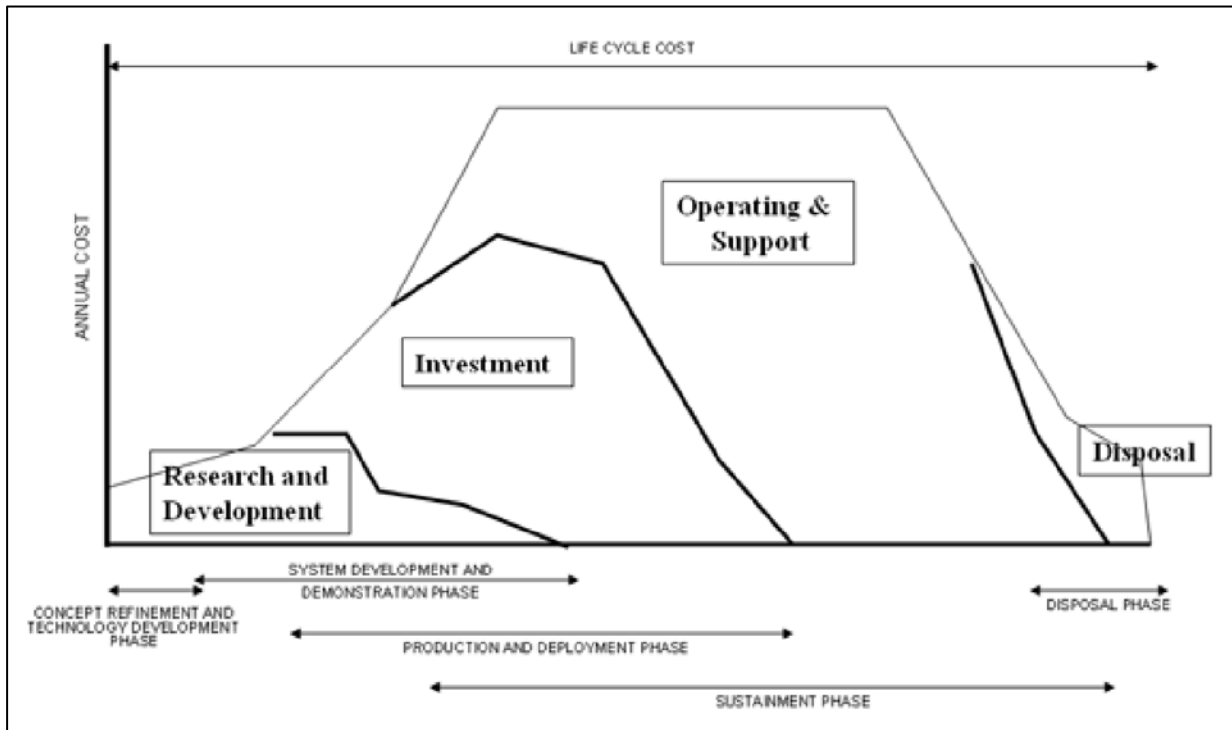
LIFE CYCLE COST

ANNUAL COST

Operating & Support

Investment

Research and Development

Disposal

SYSTEM DEVELOPMENT AND DEMONSTRATION PHASE

CONCEPT REFINEMENT AND TECHNOLOGY DEVELOPMENT PHASE

PRODUCTION AND DEPLOYMENT PHASE

DISPOSAL PHASE

SUSTAINMENT PHASE